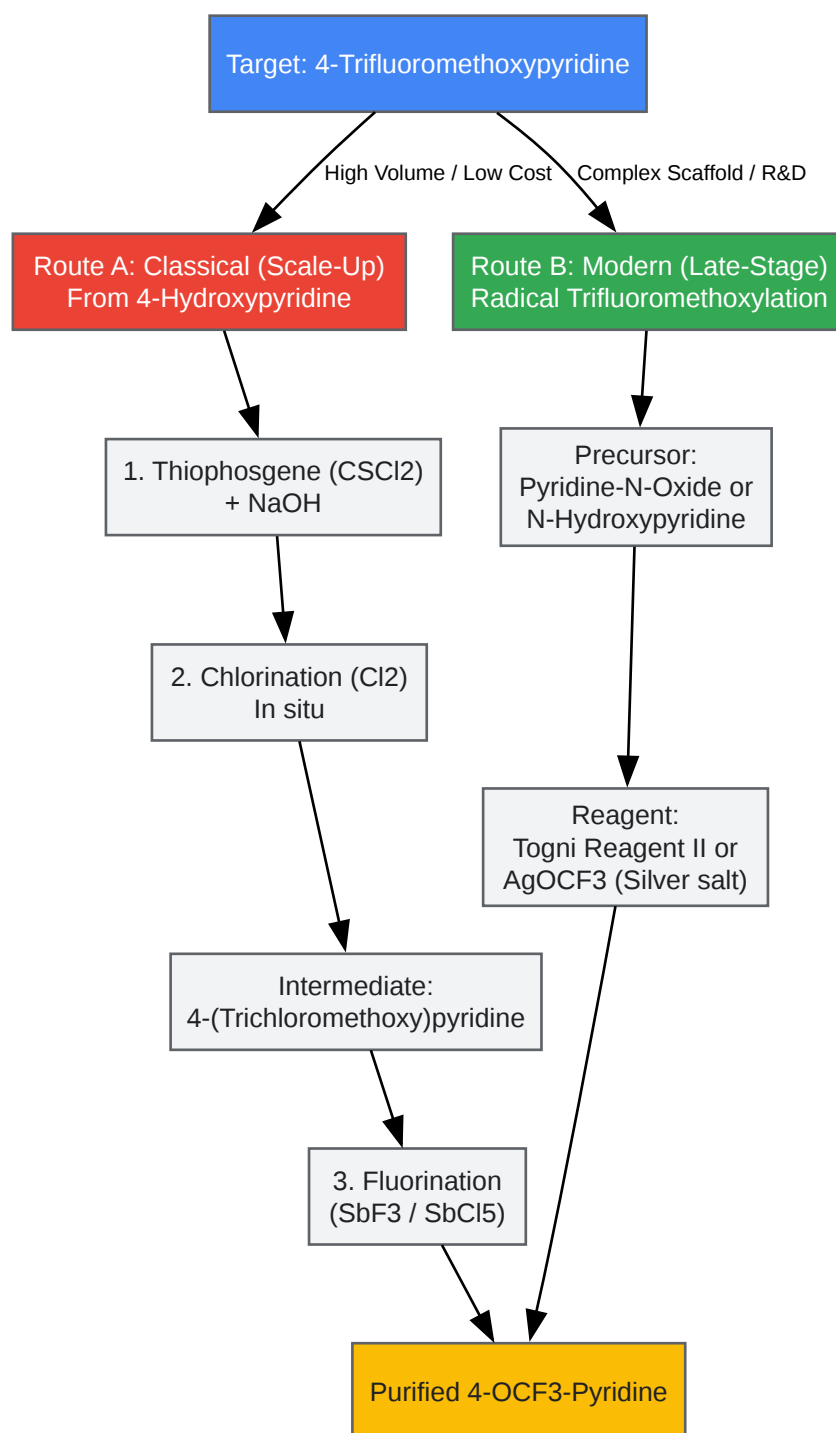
Target: 4-Trifluoromethoxypyridine

High Volume / Low Cost

Complex Scaffold / R&D

Route A: Classical (Scale-Up)
From 4-Hydroxypyridine

Route B: Modern (Late-Stage)
Radical Trifluoromethoxylation

1. Thiophosgene (CSCl2)
+ NaOH

2. Chlorination (Cl2)
In situ

Intermediate:
4-(Trichloromethoxy)pyridine

3. Fluorination
(SbF3 / SbCl5)

Precursor:
Pyridine-N-Oxide or
N-Hydroxypyridine

Reagent:
Togni Reagent II or
AgOCF3 (Silver salt)

Purified 4-OCF3-Pyridine